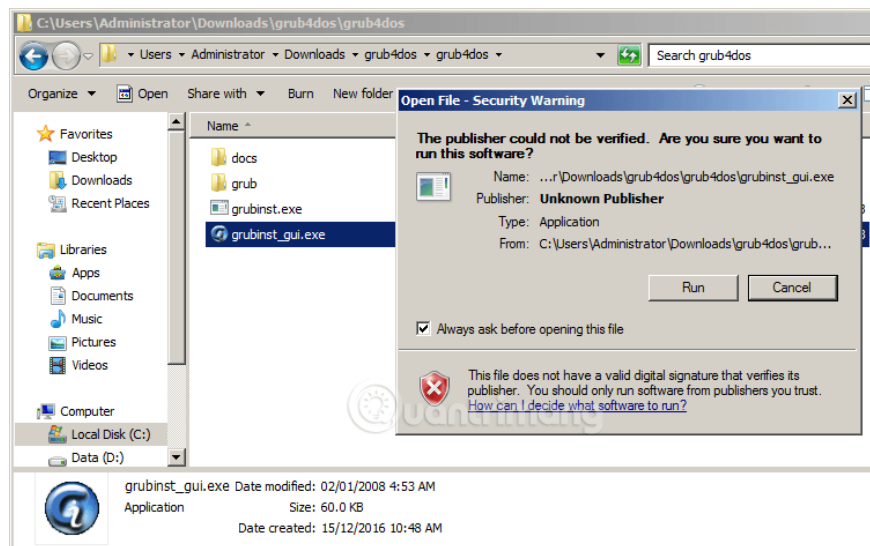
C:\Users\Administrator\Downloads\grub4dos\grub4dos

Users ▸ Administrator ▸ Downloads ▸ grub4dos ▸ grub4dos ▸

Search grub4dos

Organize ▾ Open Share with ▾ Burn New folder

Favorites
Desktop
Downloads
Recent Places

Libraries
Apps
Documents
Music
Pictures
Videos

Computer
Local Disk (C:)
Data (D:)

Name
docs
grub
grubinst.exe
grubinst_gui.exe

Open File - Security Warning

The publisher could not be verified. Are you sure you want to run this software?

Name: ...r\Downloads\grub4dos\grub4dos\grubinst_gui.exe
Publisher: Unknown Publisher
Type: Application
From: C:\Users\Administrator\Downloads\grub4dos\grub...

Run Cancel

Always ask before opening this file

This file does not have a valid digital signature that verifies its publisher. You should only run software from publishers you trust.
How can I decide what software to run?

Quantrimang

grubinst_gui.exe Date modified: 02/01/2008 4:53 AM
Application Size: 60.0 KB
Date created: 15/12/2016 10:48 AM